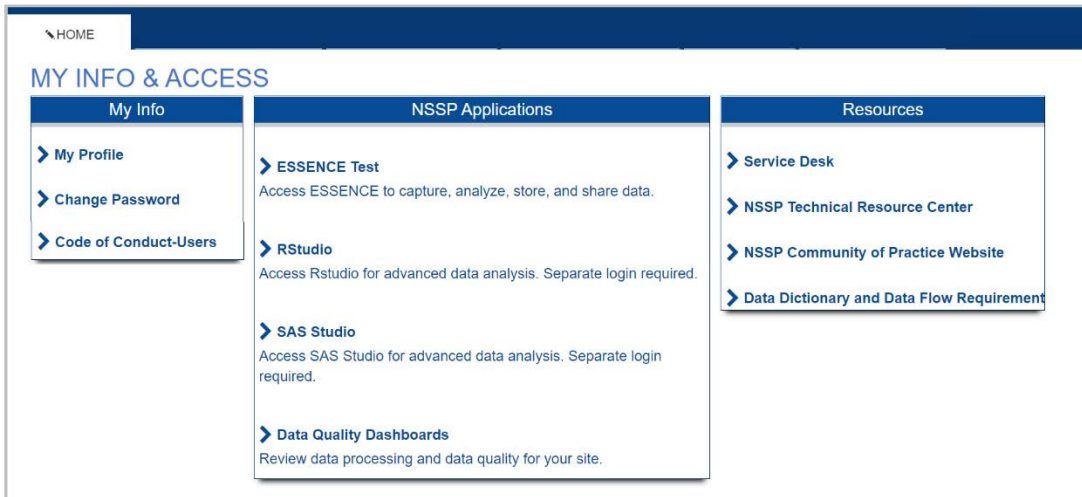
HOME

MY INFO & ACCESS

My Info

My Profile

Change Password

Code of Conduct-Users

NSSP Applications

ESSENCE Test
Access ESSENCE to capture, analyze, store, and share data.

RStudio
Access Rstudio for advanced data analysis. Separate login required.

SAS Studio
Access SAS Studio for advanced data analysis. Separate login required.

Data Quality Dashboards
Review data processing and data quality for your site.

Resources

Service Desk

NSSP Technical Resource Center

NSSP Community of Practice Website

Data Dictionary and Data Flow Requirement